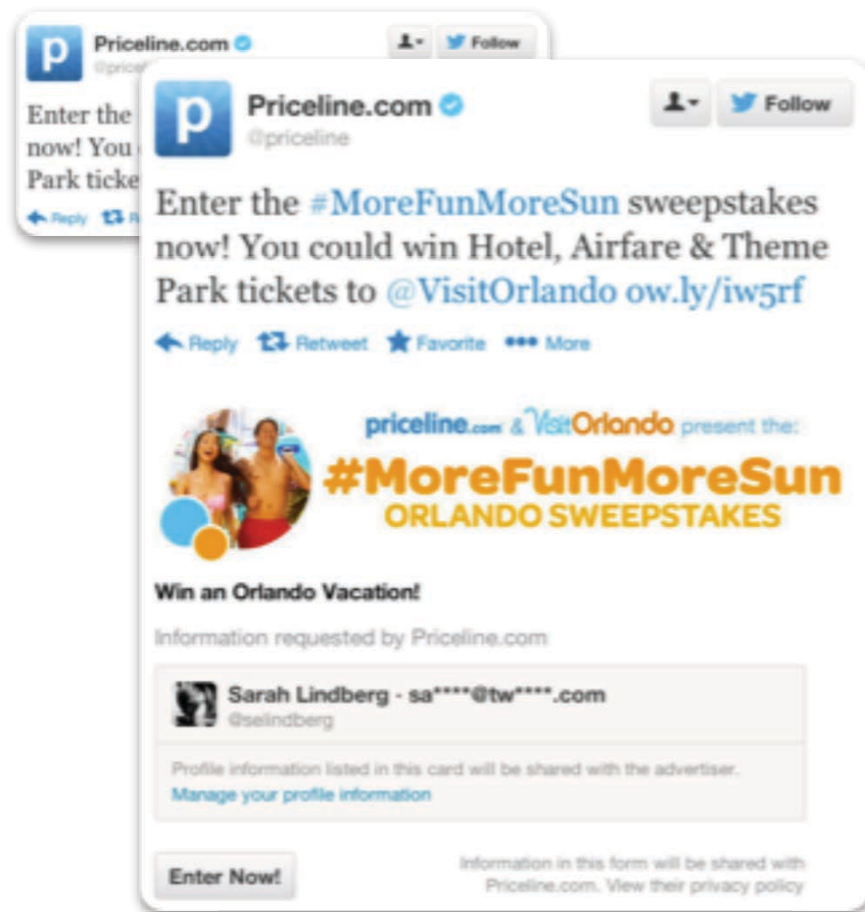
Priceline.com
@pricel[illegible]

Follow

Enter the
now! You
Park ticke

Reply

Priceline.com
@priceline

Follow

Enter the #MoreFunMoreSun sweepstakes now! You could win Hotel, Airfare & Theme Park tickets to @VisitOrlando ow.ly/iw5rf

Reply Retweet Favorite More

priceline.com & VisitOrlando present the:
#MoreFunMoreSun
ORLANDO SWEEPSTAKES

Win an Orlando Vacation!

Information requested by Priceline.com

Sarah Lindberg - sa****@tw****.com
@selindberg

Profile information listed in this card will be shared with the advertiser.
Manage your profile information

Enter Now!

Information in this form will be shared with Priceline.com. View their privacy policy